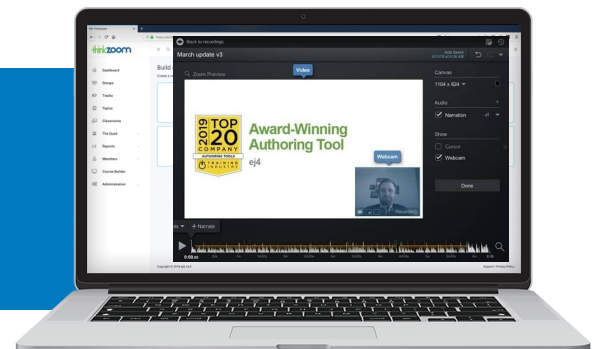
thinkzoom

Dashboard
Groups
Tracks
Topics
Classrooms
The Quad
Reports
Members
Course Builder
Administration

Build

Back to recordings
March update v3

Zoom Preview
Video
Canvas
1104 x 824
Audio
Narration
Show
Cursor
Webcam
Done

2019 TOP 20 COMPANY AUTHORING TOOLS TRAINING INDUSTRY
Award-Winning Authoring Tool
ej4
Webcam
Recording

+ Narrate
0:00.00